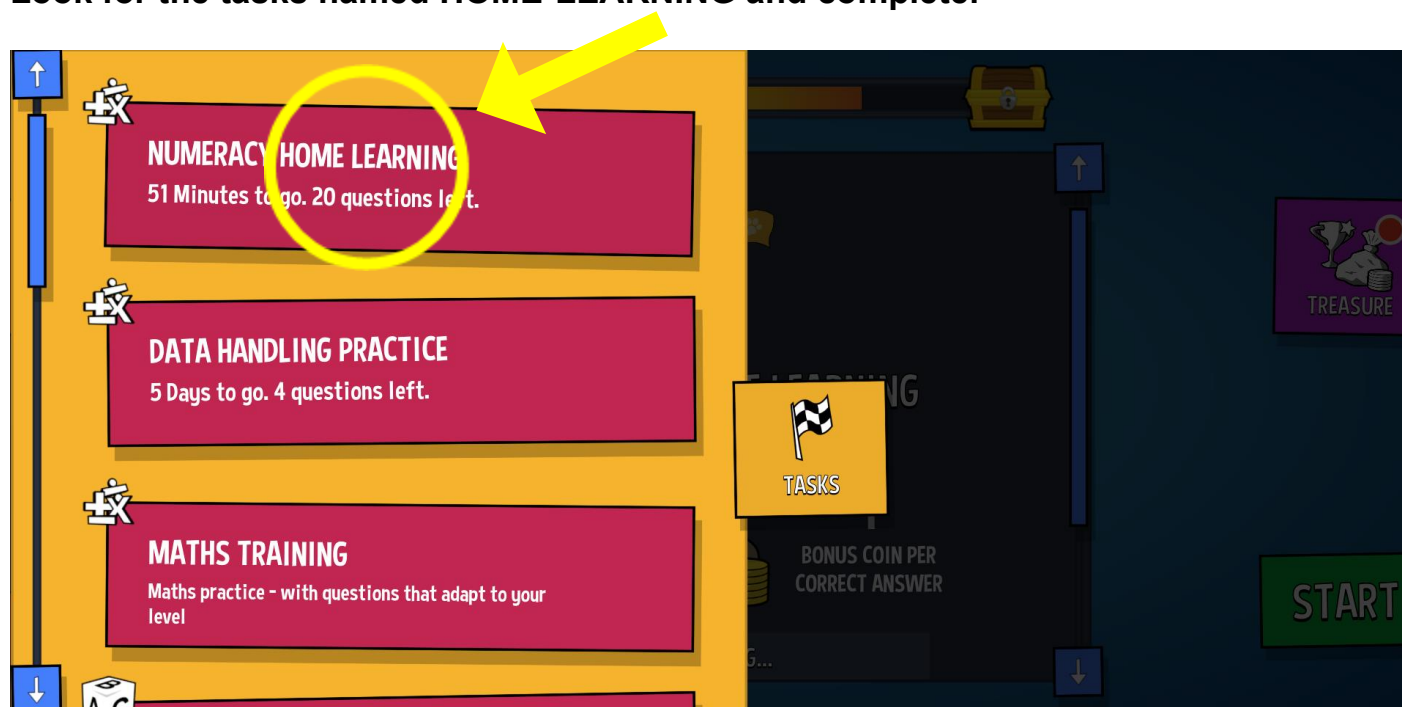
Look for the tasks named HOME LEARNING and complete.

NUMERACY HOME LEARNING
51 Minutes to go. 20 questions left.

DATA HANDLING PRACTICE
5 Days to go. 4 questions left.

MATHS TRAINING
Maths practice - with questions that adapt to your level

TASKS

TREASURE

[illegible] LEARNING

BONUS COIN PER CORRECT ANSWER

START